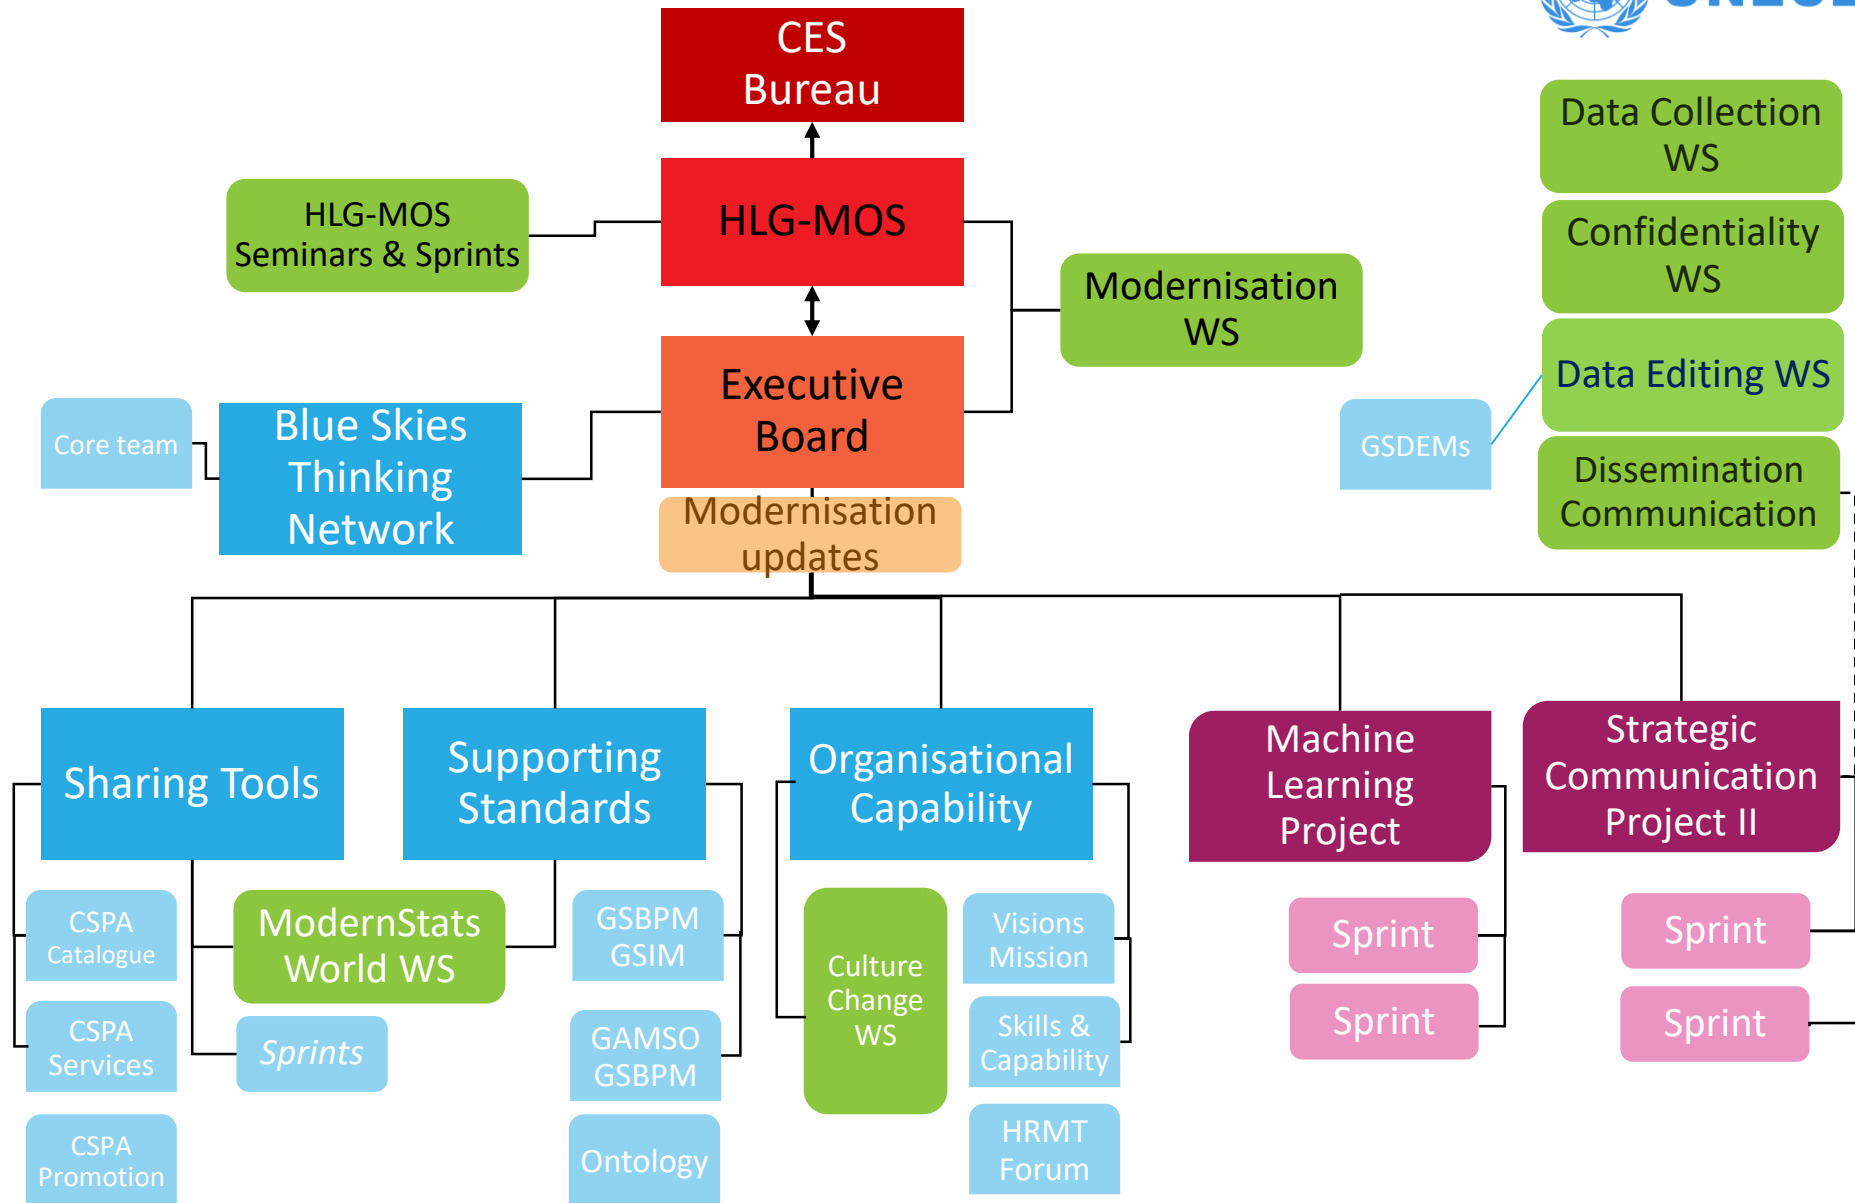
CES Bureau

HLG-MOS Seminars & Sprints

HLG-MOS

Modernisation WS

Executive Board

Core team

Blue Skies Thinking Network

Modernisation updates

Data Collection WS

Confidentiality WS

GSDEMs

Data Editing WS

Dissemination Communication

Sharing Tools

Supporting Standards

Organisational Capability

Machine Learning Project

Strategic Communication Project II

CSPA Catalogue

ModernStats World WS

GSBPM GSIM

Culture Change WS

Visions Mission

Sprint

Sprint

CSPA Services

Sprints

GAMSO GSBPM

Skills & Capability

Sprint

Sprint

CSPA Promotion

Ontology

HRMT Forum